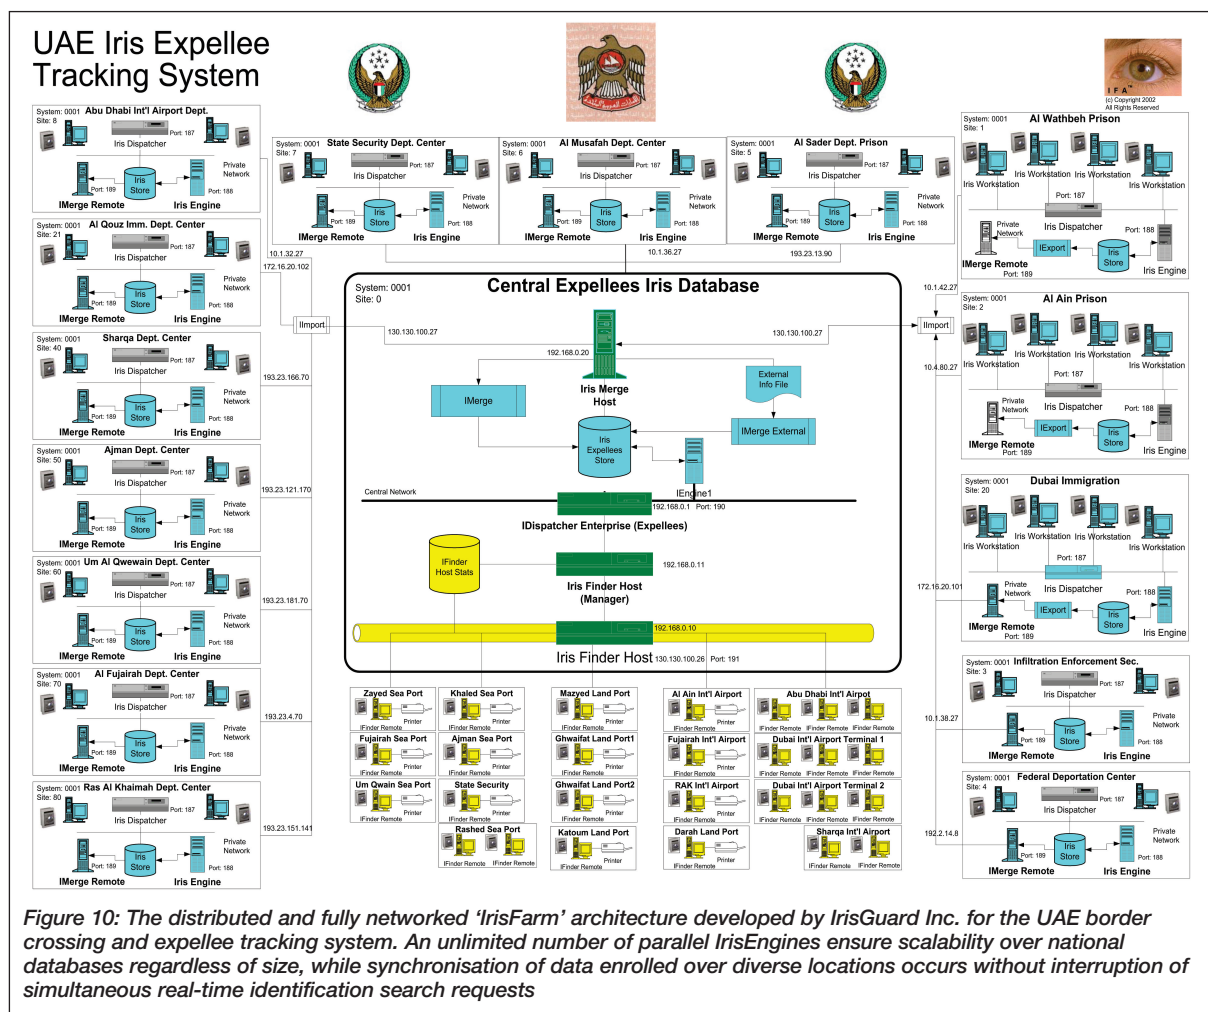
UAE Iris Expellee Tracking System

I F A
(c) Copyright 2002
All Rights Reserved

System: 0001 Site: 8 Abu Dhabi Int'l Airport Dept.
Iris Dispatcher Port: 187
Private Network
Port: 189 Iris Store Port: 188
IMerge Remote Iris Engine

System: 0001 Site: 21 Al Qouz Imm. Dept. Center
Iris Dispatcher Port: 187
Private Network
Port: 189 Iris Store Port: 188
IMerge Remote Iris Engine

System: 0001 Site: 40 Sharqa Dept. Center
Iris Dispatcher Port: 187
Private Network
Port: 189 Iris Store Port: 188
IMerge Remote Iris Engine

System: 0001 Site: 50 Ajman Dept. Center
Iris Dispatcher Port: 187
Private Network
Port: 189 Iris Store Port: 188
IMerge Remote Iris Engine

System: 0001 Site: 60 Um Al Qwewain Dept. Center
Iris Dispatcher Port: 187
Private Network
Port: 189 Iris Store Port: 188
IMerge Remote Iris Engine

System: 0001 Site: 70 Al Fujairah Dept. Center
Iris Dispatcher Port: 187
Private Network
Port: 189 Iris Store Port: 188
IMerge Remote Iris Engine

System: 0001 Site: 80 Ras Al Khaimah Dept. Center
Iris Dispatcher Port: 187
Private Network
Port: 189 Iris Store Port: 188
IMerge Remote Iris Engine

10.1.32.27
172.16.20.102
193.23.166.70
193.23.121.170
193.23.181.70
193.23.4.70
193.23.151.141

System: 0001 Site: 7 State Security Dept. Center
Iris Dispatcher Port: 187
Private Network
Port: 189 Iris Store Port: 188
IMerge Remote Iris Engine

System: 0001 Site: 6 Al Musafah Dept. Center
Iris Dispatcher Port: 187
Private Network
Port: 189 Iris Store Port: 188
IMerge Remote Iris Engine

System: 0001 Site: 5 Al Sader Dept. Prison
Iris Dispatcher Port: 187
Private Network
Port: 189 Iris Store Port: 188
IMerge Remote Iris Engine

10.1.36.27
193.23.13.90

IImport
IImport

System: 0001 Site: 0
Central Expellees Iris Database
130.130.100.27
130.130.100.27
192.168.0.20
Iris Merge Host
IMerge
External Info File
IMerge External
Iris Expellees Store
IEngine1
Central Network
192.168.0.1 Port: 190
IDispatcher Enterprise (Expellees)
IFinder Host Stats
192.168.0.11
Iris Finder Host (Manager)
192.168.0.10
Iris Finder Host 130.130.100.26 Port: 191

System: 0001 Site: 1 Al Wathbeh Prison
Iris Workstation Iris Workstation Iris Workstation Iris Workstation
Port: 187
Private Network
Iris Dispatcher
Port: 188
IExport
Iris Store
IMerge Remote Port: 189
Iris Engine

10.1.42.27

System: 0001 Site: 2 Al Ain Prison
Iris Workstation Iris Workstation Iris Workstation Iris Workstation
Port: 187
Private Network
Iris Dispatcher
Port: 188
IExport
Iris Store
IMerge Remote Port: 189
Iris Engine

10.4.80.27

System: 0001 Site: 20 Dubai Immigration
Iris Workstation Iris Workstation Iris Workstation Iris Workstation
Port: 187
Private Network
Iris Dispatcher
Port: 188
IExport
Iris Store
IMerge Remote Port: 189
Iris Engine

172.16.20.101

System: 0001 Site: 3 Infiltration Enforcement Sec.
Iris Dispatcher Port: 187
Private Network
Port: 189 Iris Store Port: 188
IMerge Remote Iris Engine

10.1.38.27

System: 0001 Site: 4 Federal Deportation Center
Iris Dispatcher Port: 187
Private Network
Port: 189 Iris Store Port: 188
IMerge Remote Iris Engine

192.2.14.8

Zayed Sea Port IFinder Remote Printer
Khaled Sea Port IFinder Remote Printer
Mazyed Land Port IFinder Remote Printer
Al Ain Int'l Airport IFinder Remote Printer
Abu Dhabi Int'l Airpot IFinder Remote IFinder Remote IFinder Remote
Fujairah Sea Port IFinder Remote Printer
Ajman Sea Port IFinder Remote Printer
Ghwaifat Land Port1 IFinder Remote Printer
Fujairah Int'l Airport IFinder Remote Printer
Dubai Int'l Airport Terminal 1 IFinder Remote IFinder Remote IFinder Remote
Um Qwain Sea Port IFinder Remote Printer
State Security IFinder Remote Printer
Ghwaifat Land Port2 IFinder Remote Printer
RAK Int'l Airport IFinder Remote Printer
Dubai Int'l Airport Terminal 2 IFinder Remote IFinder Remote IFinder Remote
Rashed Sea Port IFinder Remote IFinder Remote
Katoum Land Port IFinder Remote Printer
Darah Land Port IFinder Remote Printer
Sharqa Int'l Airport IFinder Remote IFinder Remote

Figure 10: The distributed and fully networked 'IrisFarm' architecture developed by IrisGuard Inc. for the UAE border crossing and expellee tracking system. An unlimited number of parallel IrisEngines ensure scalability over national databases regardless of size, while synchronisation of data enrolled over diverse locations occurs without interruption of simultaneous real-time identification search requests